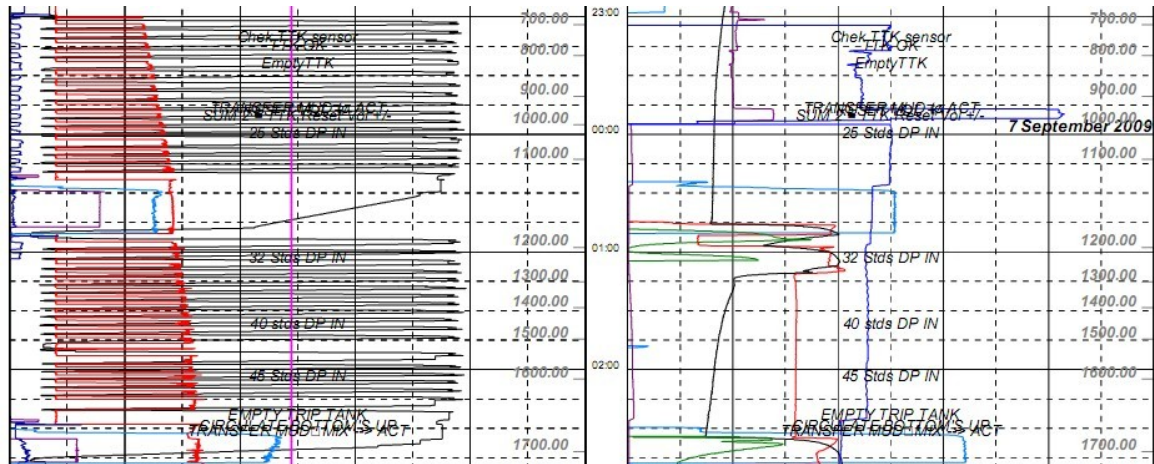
700.00
Chek TTK sensor
TTK OK
800.00
EmptyTTK
900.00
TRANSFER MUD to ACT
SUM 2 & TTK Reset Vol +/-
1000.00
25 Stds DP IN
1100.00
1200.00
32 Stds DP IN
1300.00
1400.00
40 stds DP IN
1500.00
45 Stds DP IN
1600.00
EMPTY TRIP TANK
CIRCULATE BOTTOMS UP
TRANSFER MUD MIX > ACT
1700.00

23:00
700.00
Chek TTK sensor
TTK OK
800.00
EmptyTTK
900.00
TRANSFER MUD to ACT
SUM 2 & TTK Reset Vol +/-
1000.00
00:00
25 Stds DP IN
7 September 2009
1100.00
01:00
1200.00
32 Stds DP IN
1300.00
1400.00
40 stds DP IN
1500.00
02:00
45 Stds DP IN
1600.00
EMPTY TRIP TANK
CIRCULATE BOTTOMS UP
TRANSFER MUD MIX > ACT
1700.00